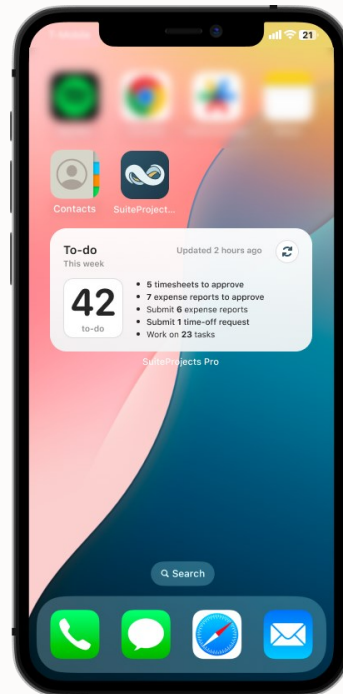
21

Contacts
SuiteProject...

To-do
This week
Updated 2 hours ago

42
to-do

5 timesheets to approve
7 expense reports to approve
Submit 6 expense reports
Submit 1 time-off request
Work on 23 tasks

SuiteProjects Pro

Search